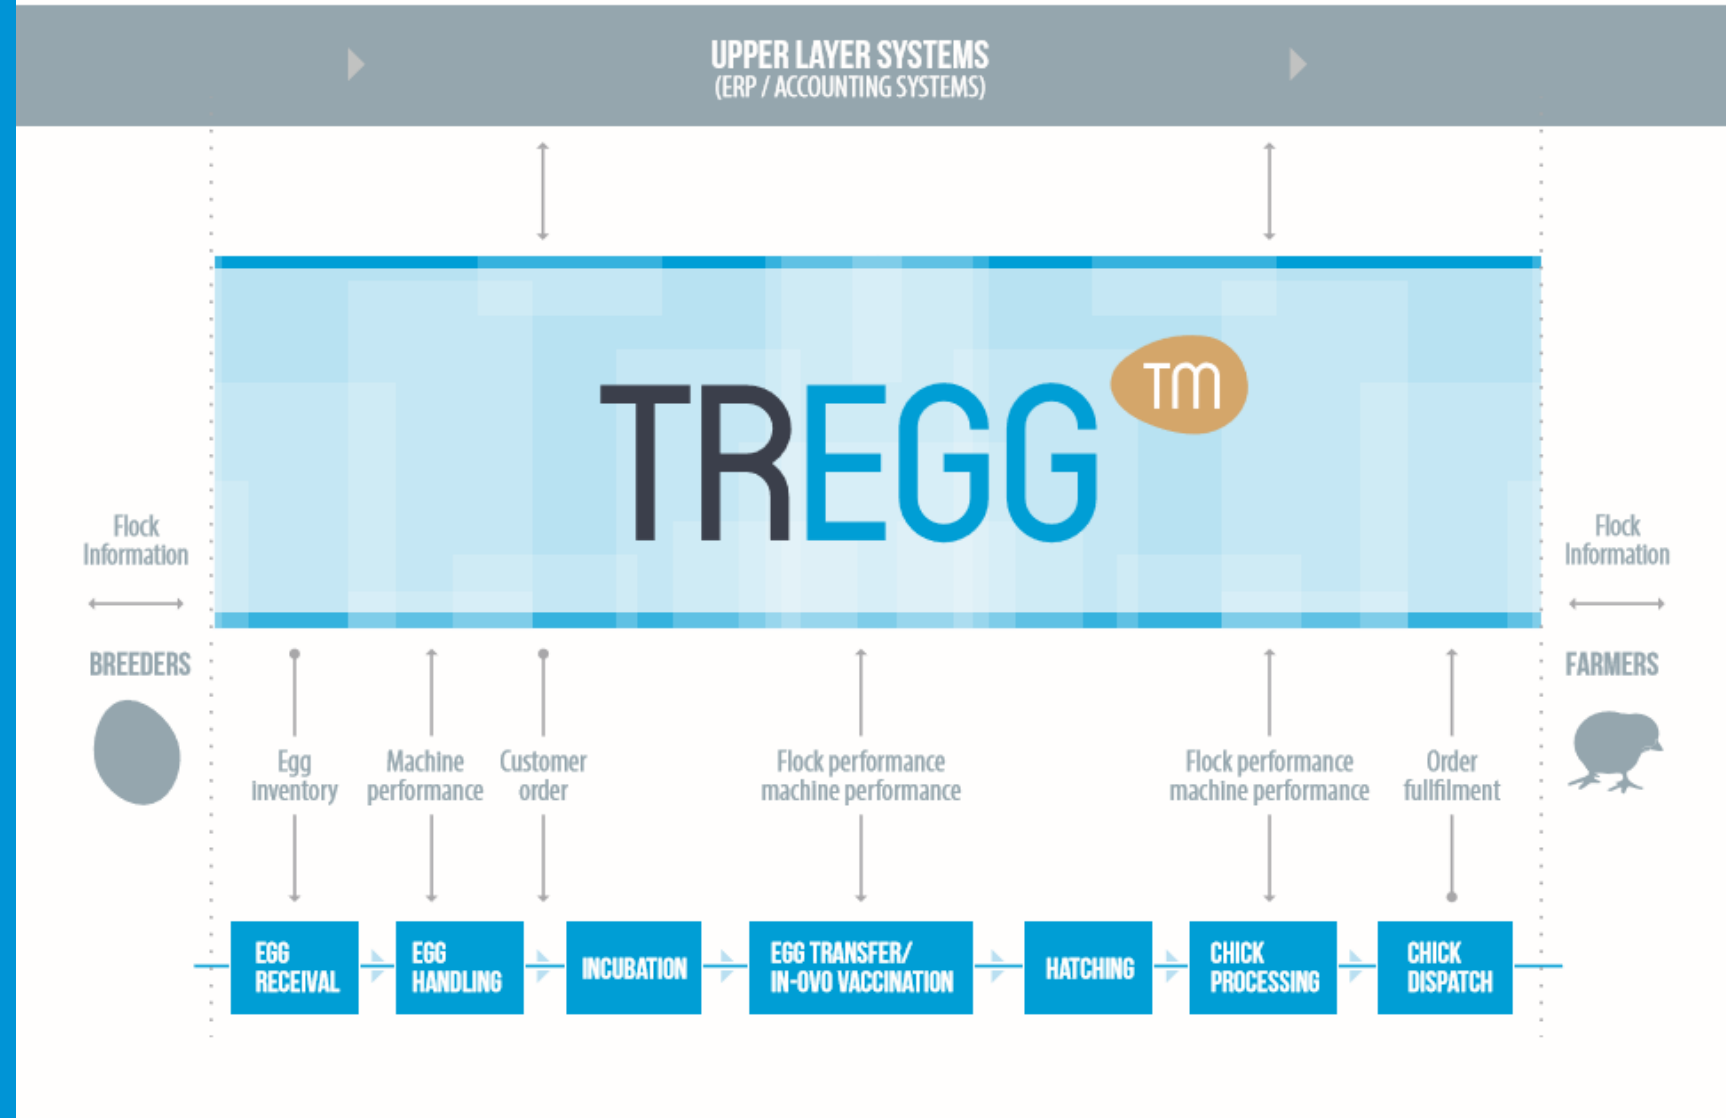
UPPER LAYER SYSTEMS
(ERP / ACCOUNTING SYSTEMS)

TREGG TM

Flock Information

BREEDERS

Flock Information

FARMERS

Egg inventory

Machine performance

Customer order

Flock performance machine performance

Flock performance machine performance

Order fullfilment

EGG RECEIVAL

EGG HANDLING

INCUBATION

EGG TRANSFER/ IN-OVO VACCINATION

HATCHING

CHICK PROCESSING

CHICK DISPATCH